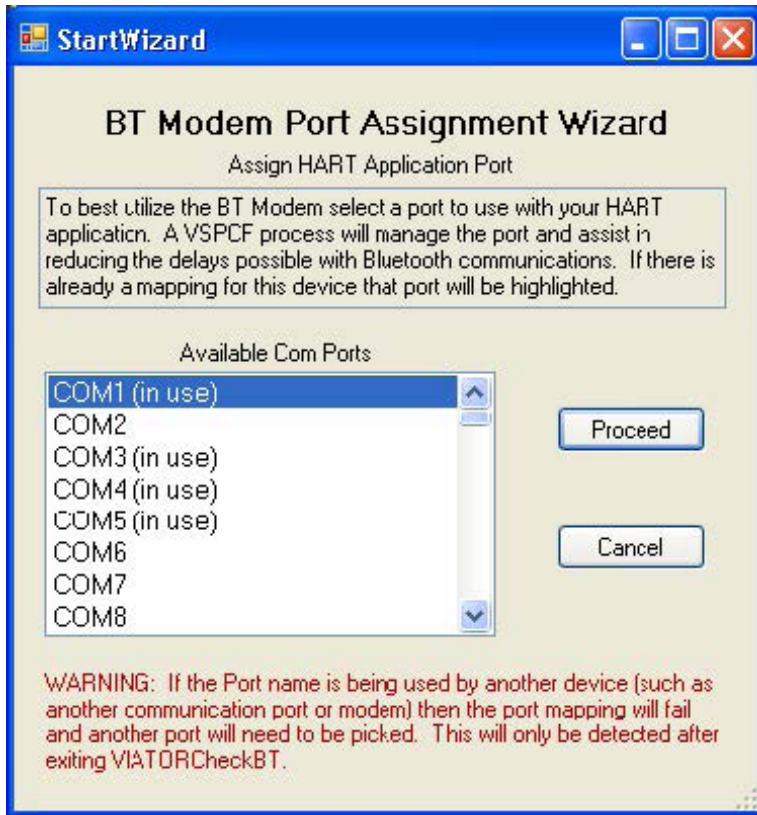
StartWizard

BT Modem Port Assignment Wizard

Assign HART Application Port

To best utilize the BT Modem select a port to use with your HART application. A VSPCF process will manage the port and assist in reducing the delays possible with Bluetooth communications. If there is already a mapping for this device that port will be highlighted.

Available Com Ports

COM1 (in use)
COM2
COM3 (in use)
COM4 (in use)
COM5 (in use)
COM6
COM7
COM8

Proceed

Cancel

WARNING: If the Port name is being used by another device (such as another communication port or modem) then the port mapping will fail and another port will need to be picked. This will only be detected after exiting VIATORCheckBT.